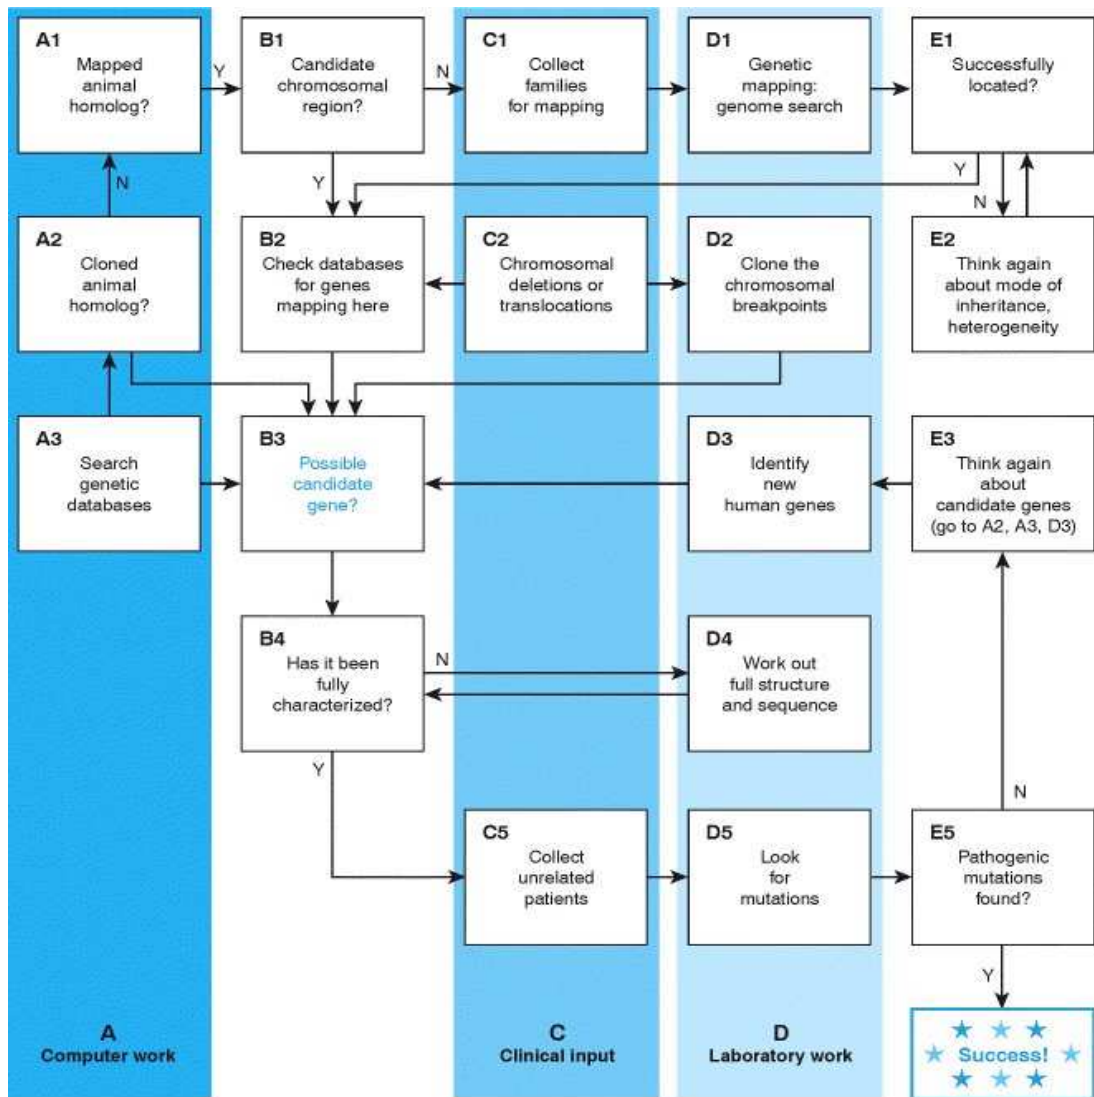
A1
Mapped animal homolog?

Y

B1
Candidate chromosomal region?

N

C1
Collect families for mapping

D1
Genetic mapping: genome search

E1
Successfully located?

N

Y

Y

N

A2
Cloned animal homolog?

B2
Check databases for genes mapping here

C2
Chromosomal deletions or translocations

D2
Clone the chromosomal breakpoints

E2
Think again about mode of inheritance, heterogeneity

A3
Search genetic databases

B3
Possible candidate gene?

D3
Identify new human genes

E3
Think again about candidate genes (go to A2, A3, D3)

B4
Has it been fully characterized?

N

D4
Work out full structure and sequence

Y

N

C5
Collect unrelated patients

D5
Look for mutations

E5
Pathogenic mutations found?

Y

A
Computer work

C
Clinical input

D
Laboratory work

Success!